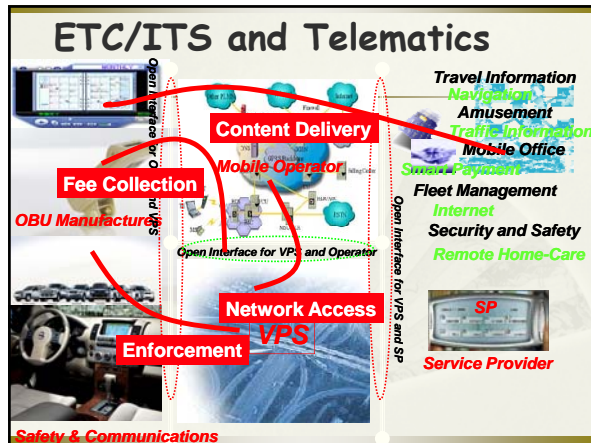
ETC/ITS and Telematics

Open Interface for OBU and VPS

Travel Information
Navigation
Amusement
Traffic Information
Mobile Office
Smart Payment
Fleet Management
Internet
Security and Safety
Remote Home-Care

Content Delivery
Mobile Operator
Fee Collection
OBU Manufactures

Open Interface for VPS and Operator

Open Interface for VPS and SP

Network Access
VPS
Enforcement

SP
Service Provider

Safety & Communications